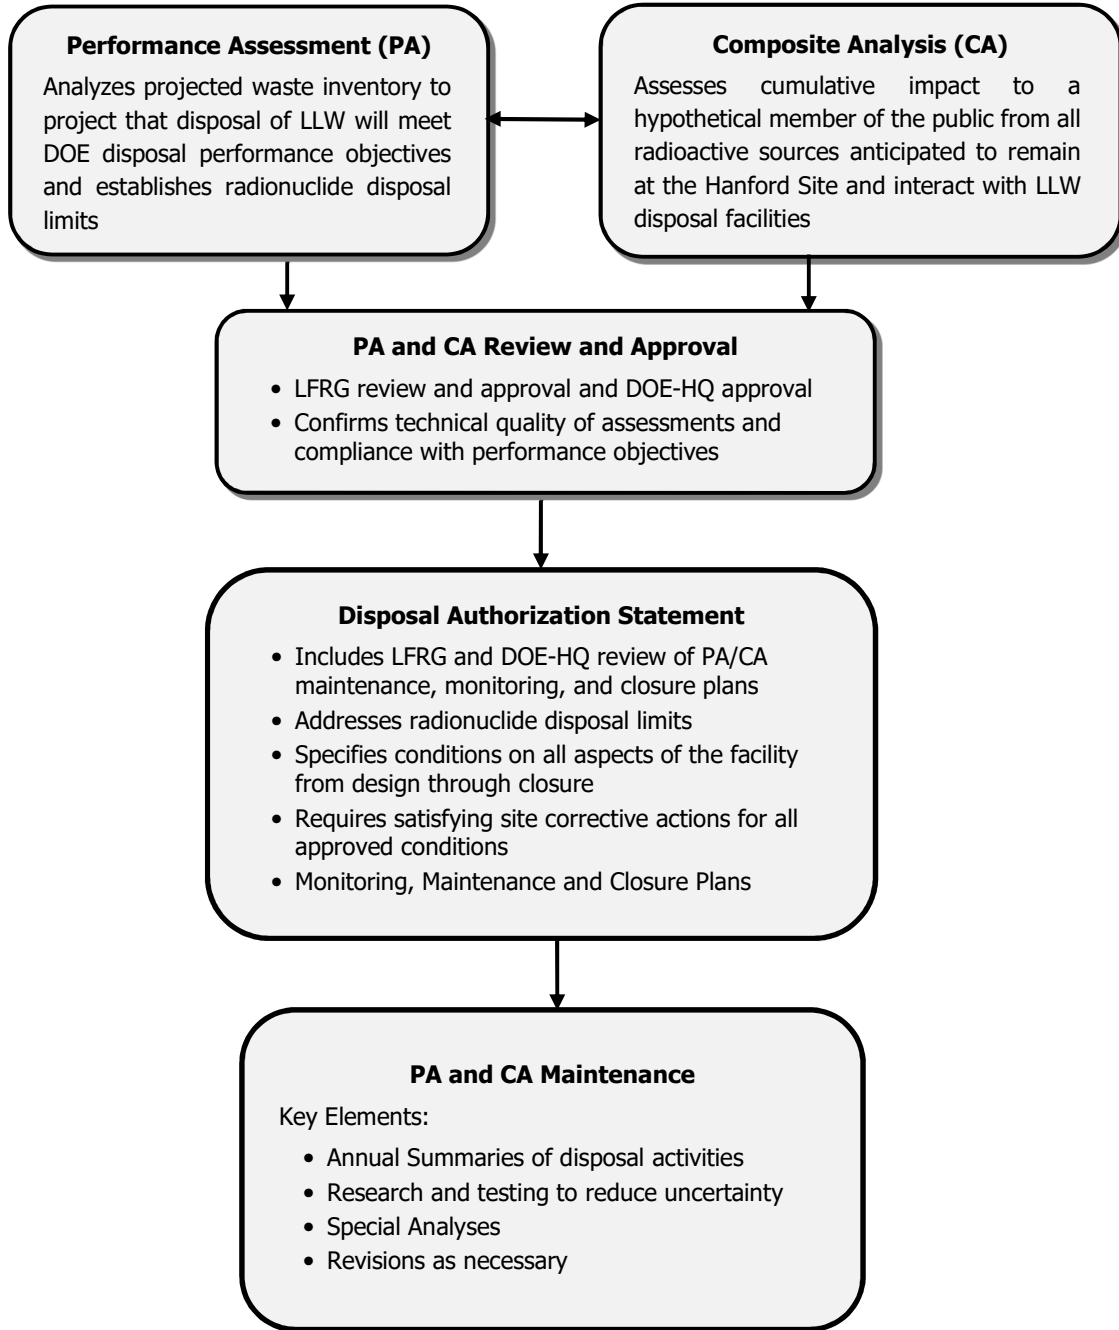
**Performance Assessment (PA)**

Analyzes projected waste inventory to project that disposal of LLW will meet DOE disposal performance objectives and establishes radionuclide disposal limits

**Composite Analysis (CA)**

Assesses cumulative impact to a hypothetical member of the public from all radioactive sources anticipated to remain at the Hanford Site and interact with LLW disposal facilities

**PA and CA Review and Approval**

- LFRG review and approval and DOE-HQ approval
- Confirms technical quality of assessments and compliance with performance objectives

**Disposal Authorization Statement**

- Includes LFRG and DOE-HQ review of PA/CA maintenance, monitoring, and closure plans
- Addresses radionuclide disposal limits
- Specifies conditions on all aspects of the facility from design through closure
- Requires satisfying site corrective actions for all approved conditions
- Monitoring, Maintenance and Closure Plans

**PA and CA Maintenance**

Key Elements:

- Annual Summaries of disposal activities
- Research and testing to reduce uncertainty
- Special Analyses
- Revisions as necessary